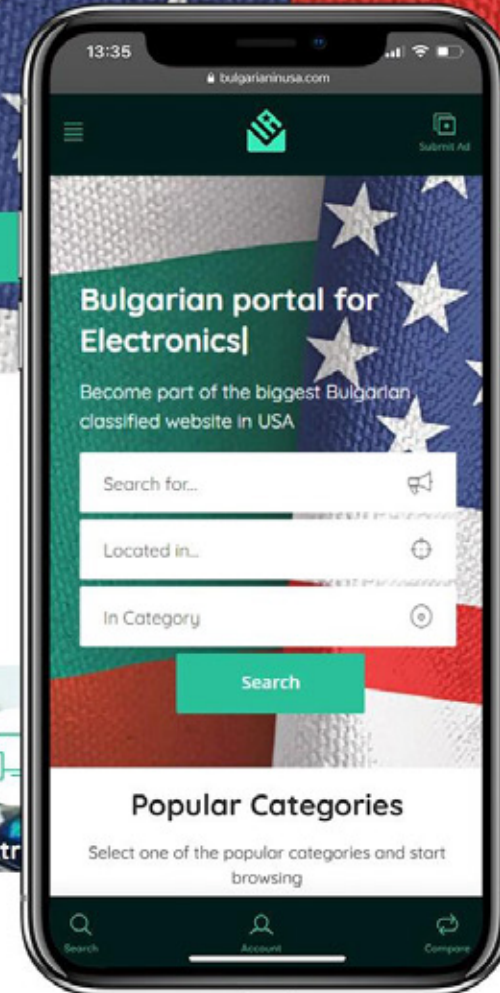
13:35

bulgarianinusa.com

Submit Ad

Bulgarian portal for Electronics|

Become part of the biggest Bulgarian classified website in USA

Search for...

Located in...

In Category

Search

Popular Categories

Select one of the popular categories and start browsing

Search

Account

Compare

tr